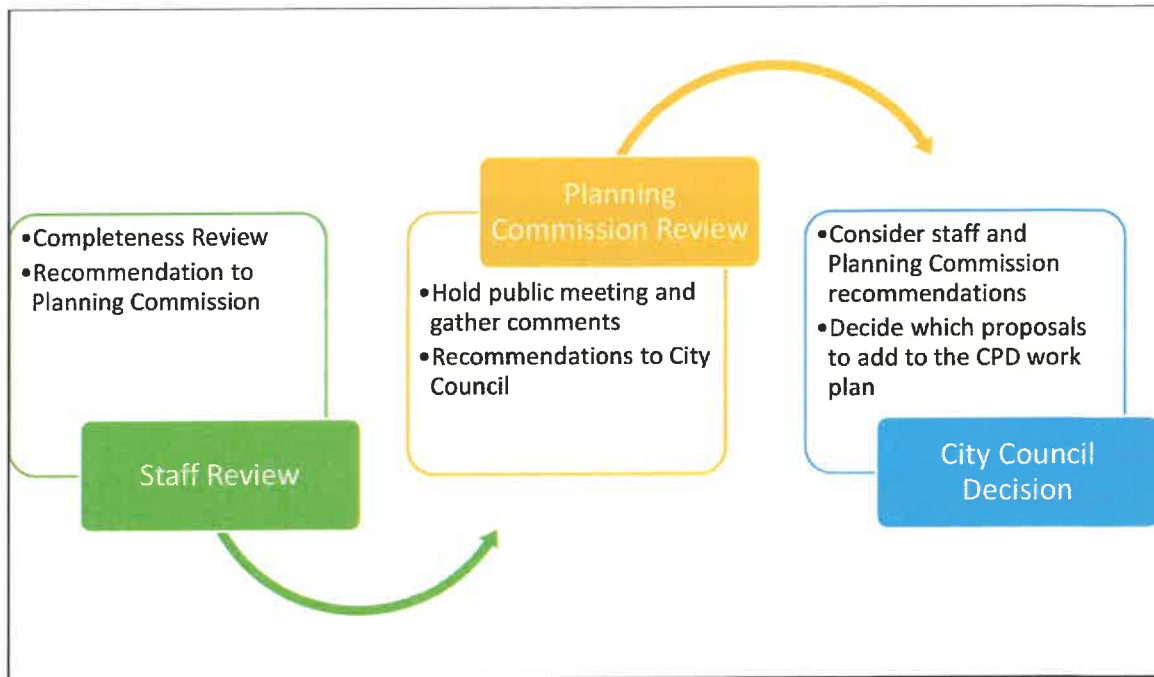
•Completeness Review
•Recommendation to Planning Commission

Staff Review

Planning Commission Review

•Hold public meeting and gather comments
•Recommendations to City Council

•Consider staff and Planning Commission recommendations
•Decide which proposals to add to the CPD work plan

City Council Decision